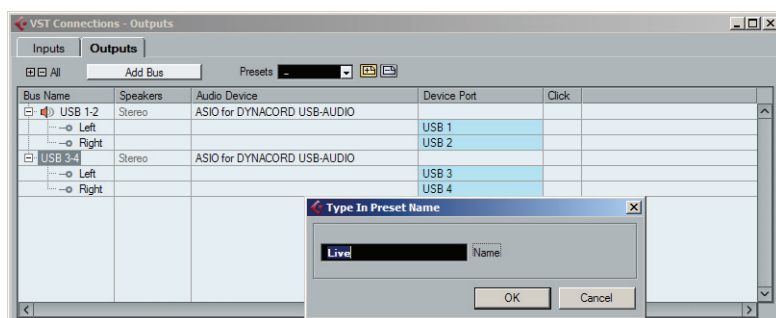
VST Connections - Outputs

Inputs Outputs

All Add Bus Presets -

| Bus Name | Speakers | Audio Device | Device Port | Click |
|---|---|---|---|---|
| USB 1-2 | Stereo | ASIO for DYNACORD USB-AUDIO | | |
| Left | | | USB 1 | |
| Right | | | USB 2 | |
| USB 3-4 | Stereo | ASIO for DYNACORD USB-AUDIO | | |
| Left | | | USB 3 | |
| Right | | | USB 4 | |

Type In Preset Name

Live Name

OK Cancel